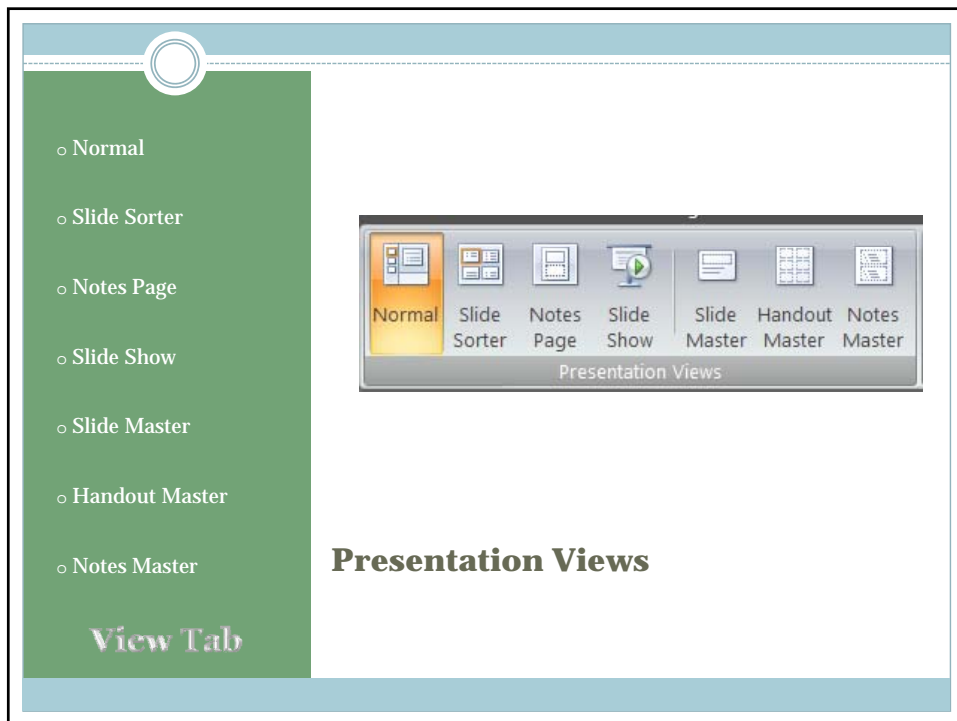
○ Normal

○ Slide Sorter

○ Notes Page

○ Slide Show

○ Slide Master

○ Handout Master

○ Notes Master

View Tab

Normal | Slide Sorter | Notes Page | Slide Show | Slide Master | Handout Master | Notes Master

Presentation Views

Presentation Views